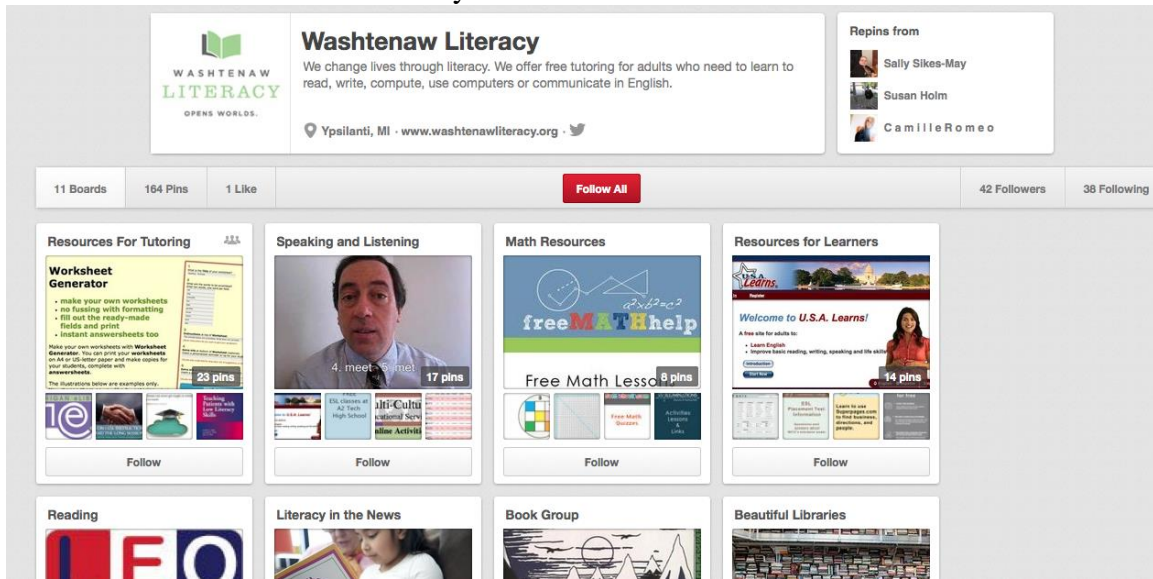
WASHTENAW LITERACY OPENS WORLDS.

Washtenaw Literacy

We change lives through literacy. We offer free tutoring for adults who need to learn to read, write, compute, use computers or communicate in English.

Ypsilanti, MI · www.washtenawliteracy.org ·

Repins from

Sally Sikes-May

Susan Holm

CamilleRomeo

11 Boards 164 Pins 1 Like Follow All 42 Followers 38 Following

Resources For Tutoring

Worksheet Generator

• make your own worksheets
• no fussing with formatting
• fill out the ready-made fields and print
• instant answersheets too

Make your own worksheets with Worksheet Generator. You can print your worksheets on A4 or US-letter paper and make copies for your students, complete with answersheets.

The illustrations below are examples only.

23 pins

Teaching Patients with Low Literacy Skills

Follow

Speaking and Listening

4. meet - 5. met

17 pins

ESL classes at A2 Tech High School

Multi-Cultural Services Online Activities

Follow

Math Resources

$a^2+b^2=c^2$

freeMATHhelp

Free Math Lesson

8 pins

Free Math Quizzes

Activities Lessons & Links

Follow

Resources for Learners

U.S.A. Learns

Welcome to U.S.A. Learns!

A free site for adults to:

• Learn English
• Improve basic reading, writing, speaking and life skills

14 pins

ESL Placement Test Information

Learn to use Superpages.com to find business, directions, and people.

Follow

Reading

LEO

Literacy in the News

Book Group

Beautiful Libraries